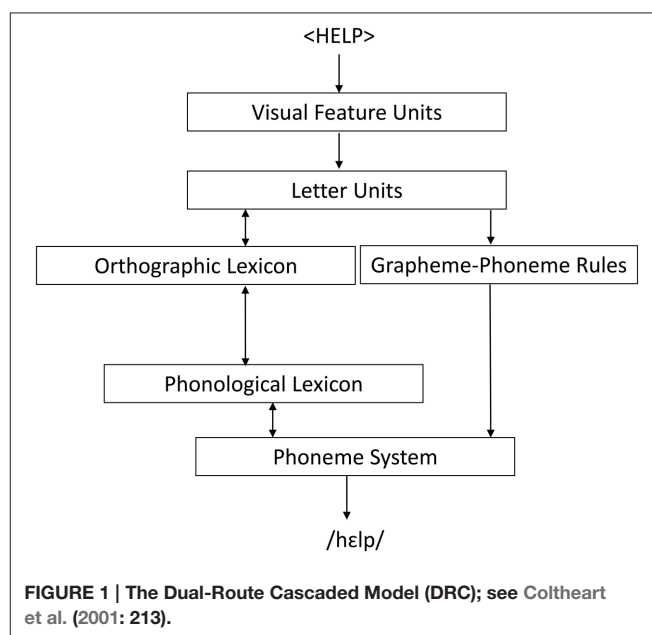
<HELP>

Visual Feature Units

Letter Units

Orthographic Lexicon

Grapheme-Phoneme Rules

Phonological Lexicon

Phoneme System

/hɛlp/

**FIGURE 1 | The Dual-Route Cascaded Model (DRC); see Coltheart et al. (2001: 213).**